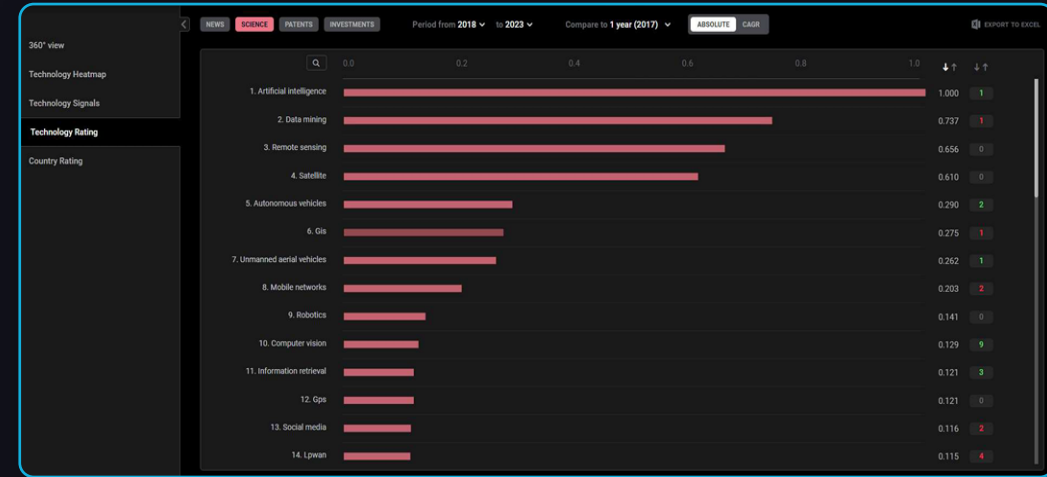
360° view

Technology Heatmap

Technology Signals

Technology Rating

Country Rating

NEWS SCIENCE PATENTS INVESTMENTS

Period from 2018 to 2023

Compare to 1 year (2017)

ABSOLUTE CAGR

EXPORT TO EXCEL

0.0 0.2 0.4 0.6 0.8 1.0

| | | |
|---|---|---|
| 1. Artificial intelligence | 1.000 | 1 |
| 2. Data mining | 0.737 | 1 |
| 3. Remote sensing | 0.656 | 0 |
| 4. Satellite | 0.610 | 0 |
| 5. Autonomous vehicles | 0.290 | 2 |
| 6. Gis | 0.275 | 1 |
| 7. Unmanned aerial vehicles | 0.262 | 1 |
| 8. Mobile networks | 0.203 | 2 |
| 9. Robotics | 0.141 | 0 |
| 10. Computer vision | 0.129 | 9 |
| 11. Information retrieval | 0.121 | 3 |
| 12. Gps | 0.121 | 0 |
| 13. Social media | 0.116 | 2 |
| 14. Lpwan | 0.115 | 4 |